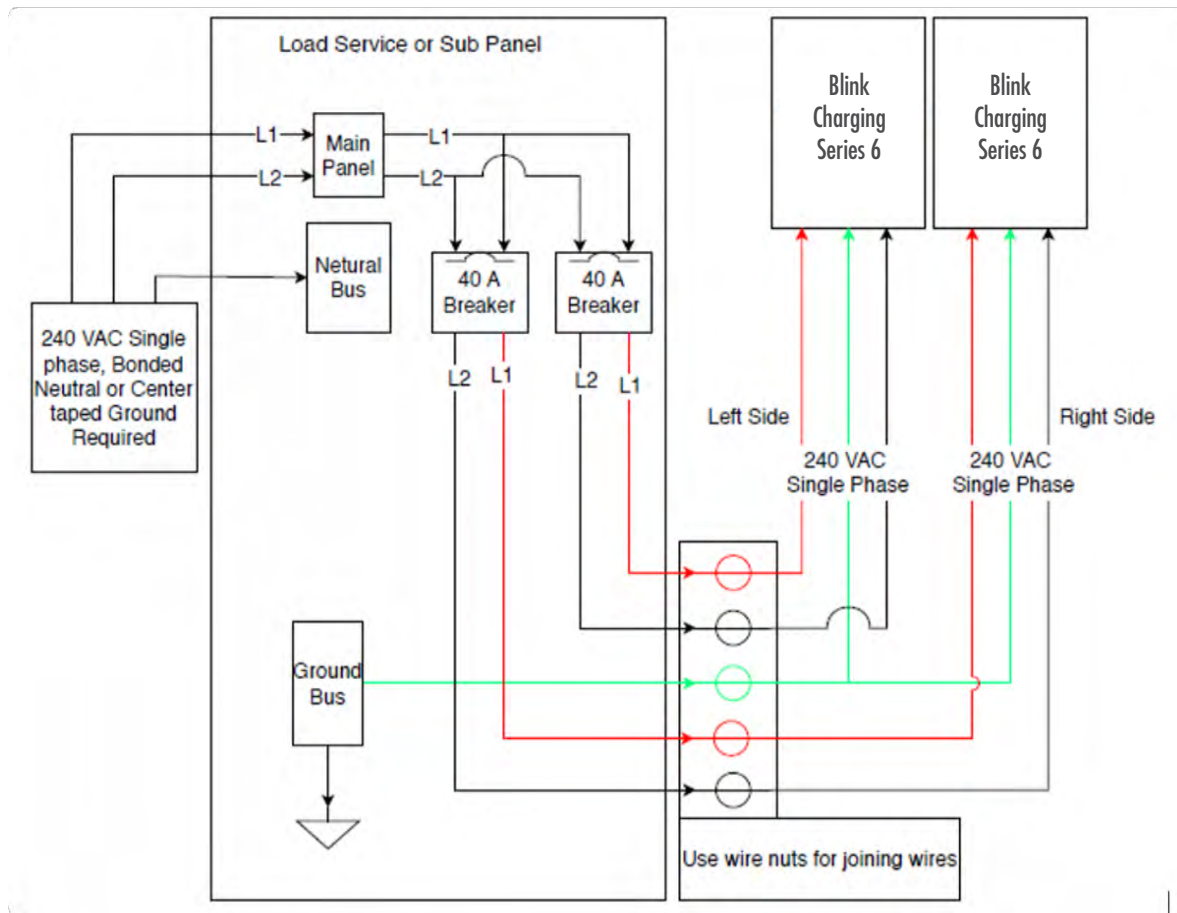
Load Service or Sub Panel

Blink Charging Series 6

Blink Charging Series 6

L1

L2

Main Panel

L1

L2

Netural Bus

40 A Breaker

40 A Breaker

240 VAC Single phase, Bonded Neutral or Center taped Ground Required

L2

L1

L2

L1

Left Side

Right Side

240 VAC Single Phase

240 VAC Single Phase

Ground Bus

Use wire nuts for joining wires